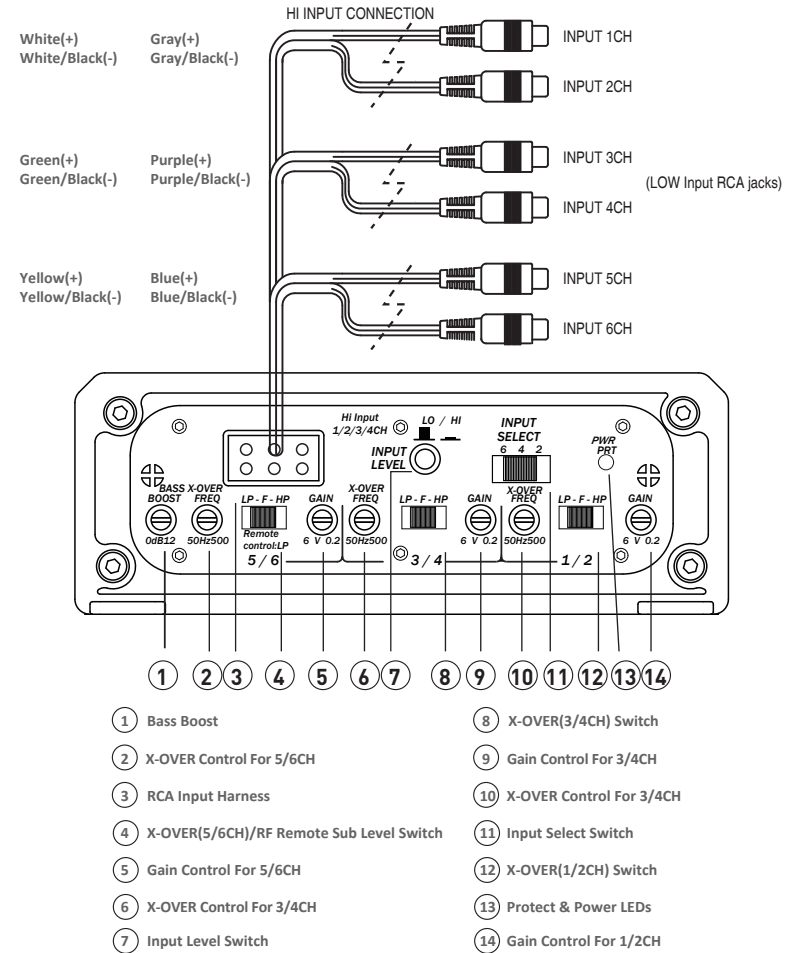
HI INPUT CONNECTION

White(+)
White/Black(-)

Gray(+)
Gray/Black(-)

INPUT 1CH

INPUT 2CH

Green(+)
Green/Black(-)

Purple(+)
Purple/Black(-)

INPUT 3CH

INPUT 4CH

(LOW Input RCA jacks)

Yellow(+)
Yellow/Black(-)

Blue(+)
Blue/Black(-)

INPUT 5CH

INPUT 6CH

Hi Input 1/2/3/4CH

LO / HI

INPUT LEVEL

INPUT SELECT
6 4 2

PWR
PRT

BASS BOOST
0dB12

X-OVER FREQ
50Hz500

LP - F - HP
Remote control:LP

GAIN
6 V 0.2

X-OVER FREQ
50Hz500

LP - F - HP

GAIN
6 V 0.2

X-OVER FREQ
50Hz500

LP - F - HP

GAIN
6 V 0.2

5 / 6

3 / 4

1 / 2

1 2 3 4 5 6 7 8 9 10 11 12 13 14

1 Bass Boost

2 X-OVER Control For 5/6CH

3 RCA Input Harness

4 X-OVER(5/6CH)/RF Remote Sub Level Switch

5 Gain Control For 5/6CH

6 X-OVER Control For 3/4CH

7 Input Level Switch

8 X-OVER(3/4CH) Switch

9 Gain Control For 3/4CH

10 X-OVER Control For 3/4CH

11 Input Select Switch

12 X-OVER(1/2CH) Switch

13 Protect & Power LEDs

14 Gain Control For 1/2CH